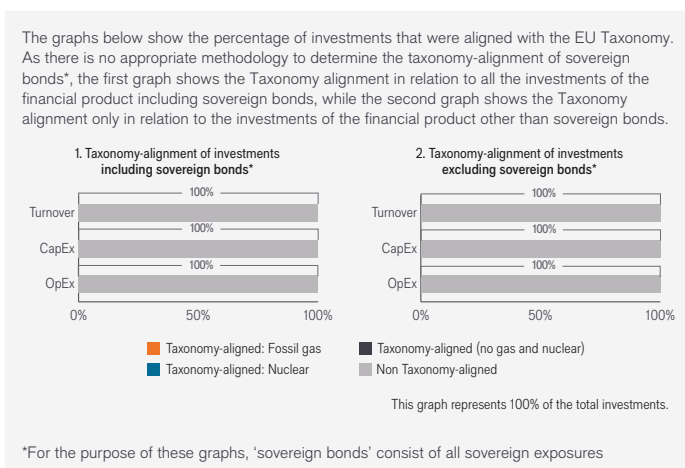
The graphs below show the percentage of investments that were aligned with the EU Taxonomy. As there is no appropriate methodology to determine the taxonomy-alignment of sovereign bonds*, the first graph shows the Taxonomy alignment in relation to all the investments of the financial product including sovereign bonds, while the second graph shows the Taxonomy alignment only in relation to the investments of the financial product other than sovereign bonds.

1. Taxonomy-alignment of investments including sovereign bonds*

Turnover 100%
CapEx 100%
OpEx 100%
0% 50% 100%

2. Taxonomy-alignment of investments excluding sovereign bonds*

Turnover 100%
CapEx 100%
OpEx 100%
0% 50% 100%

Taxonomy-aligned: Fossil gas
Taxonomy-aligned (no gas and nuclear)
Taxonomy-aligned: Nuclear
Non Taxonomy-aligned

This graph represents 100% of the total investments.

*For the purpose of these graphs, 'sovereign bonds' consist of all sovereign exposures